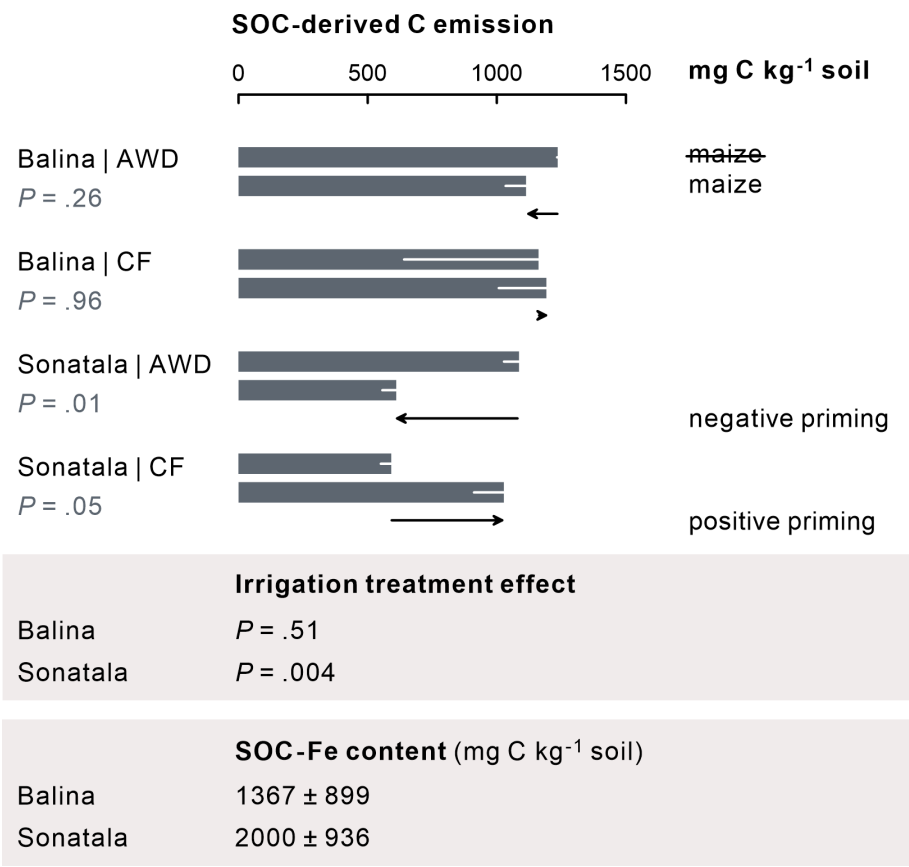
SOC-derived C emission

0 500 1000 1500 mg C kg$^{-1}$ soil

Balina | AWD
$P$ = .26

~~maize~~
maize

Balina | CF
$P$ = .96

Sonatala | AWD
$P$ = .01

negative priming

Sonatala | CF
$P$ = .05

positive priming

Irrigation treatment effect

| | |
|---|---|
| Balina | $P$ = .51 |
| Sonatala | $P$ = .004 |

SOC-Fe content (mg C kg$^{-1}$ soil)

| | |
|---|---|
| Balina | 1367 ± 899 |
| Sonatala | 2000 ± 936 |